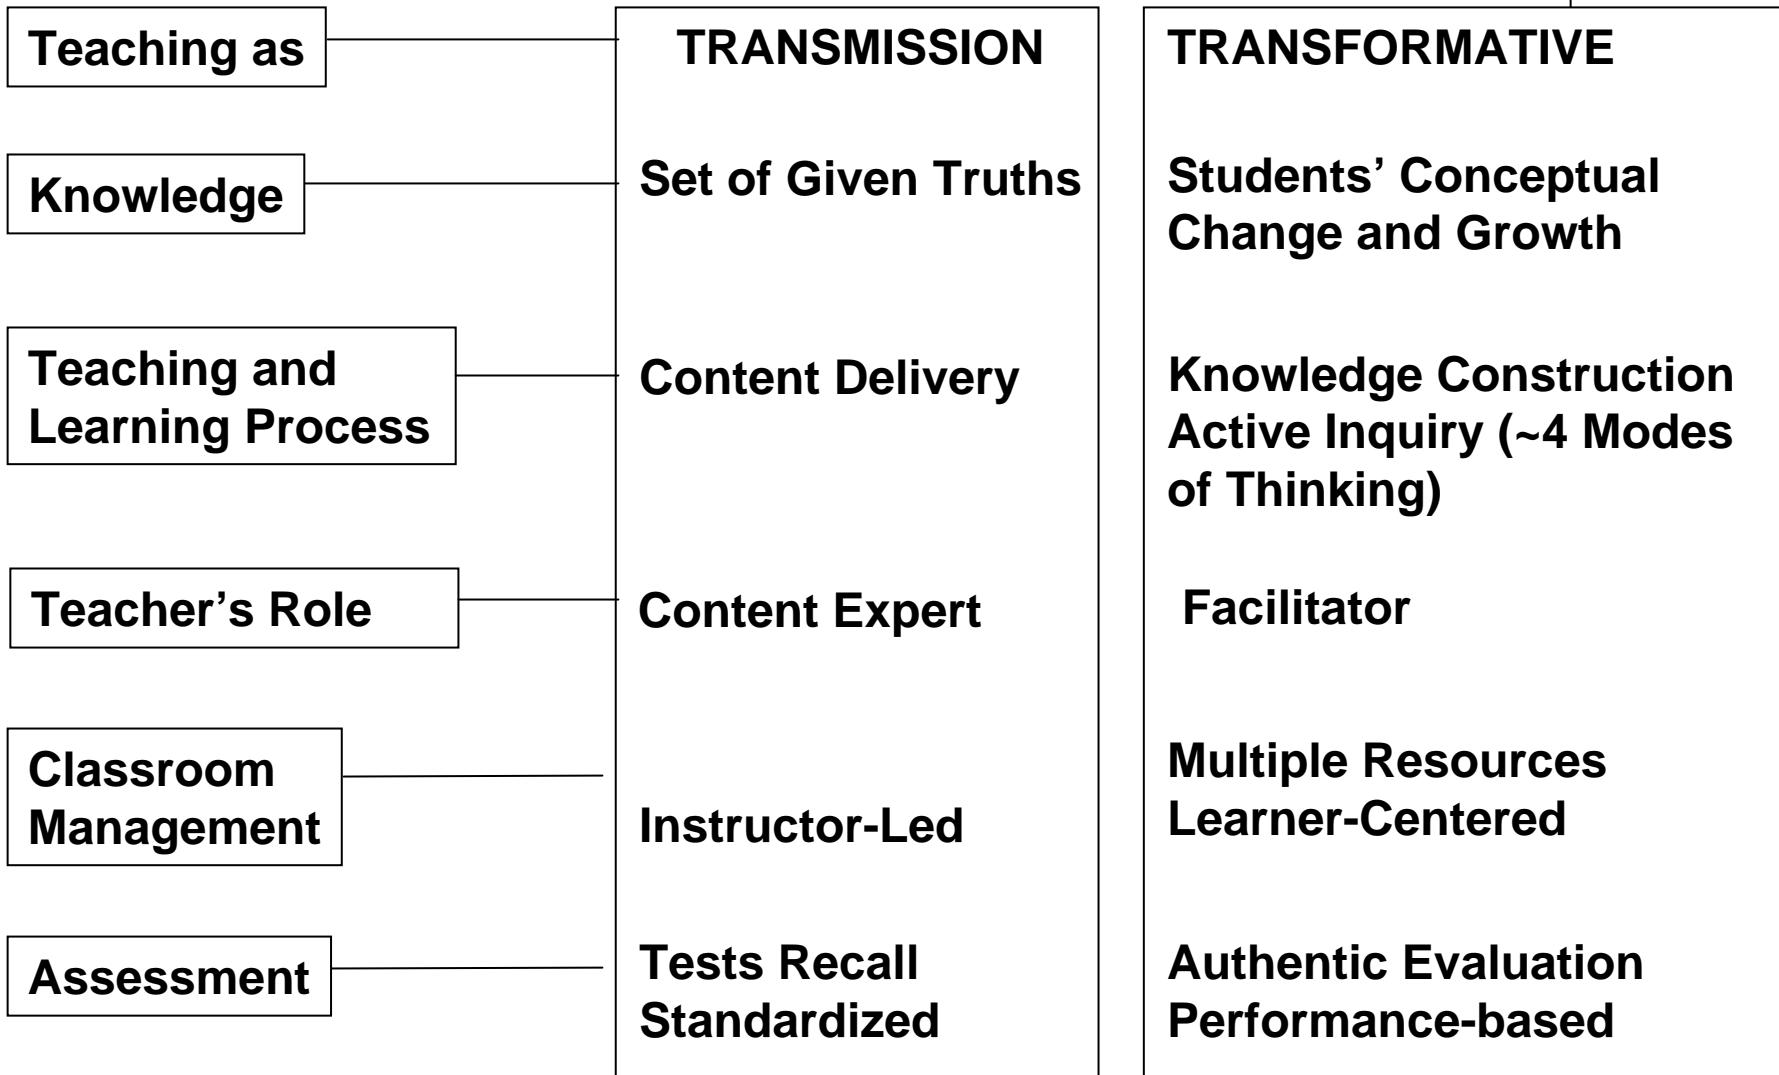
| Teaching as | TRANSMISSION | TRANSFORMATIVE |
|---|---|---|
| Knowledge | Set of Given Truths | Students' Conceptual Change and Growth |
| Teaching and Learning Process | Content Delivery | Knowledge Construction Active Inquiry (~4 Modes of Thinking) |
| Teacher's Role | Content Expert | Facilitator |
| Classroom Management | Instructor-Led | Multiple Resources Learner-Centered |
| Assessment | Tests Recall Standardized | Authentic Evaluation Performance-based |